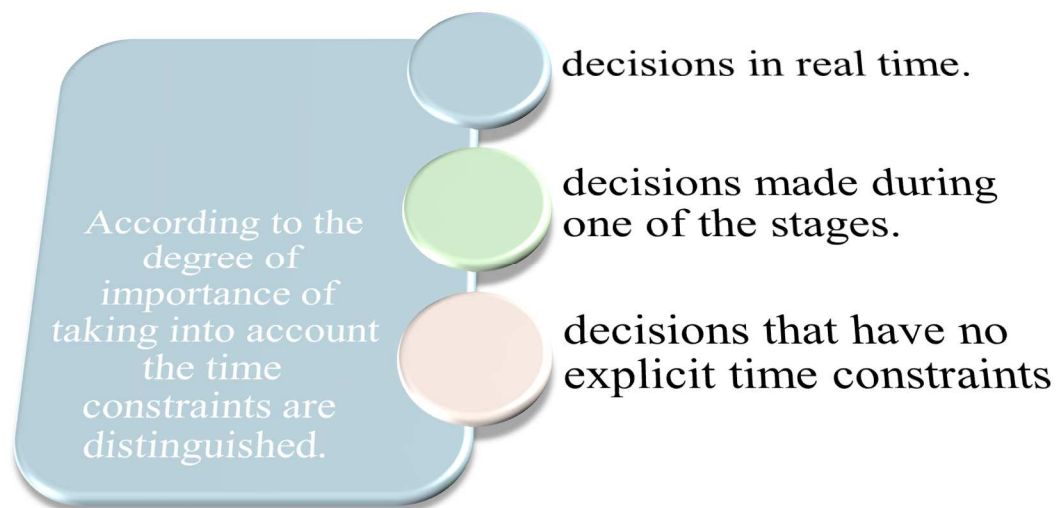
According to the degree of importance of taking into account the time constraints are distinguished.

decisions in real time.

decisions made during one of the stages.

decisions that have no explicit time constraints